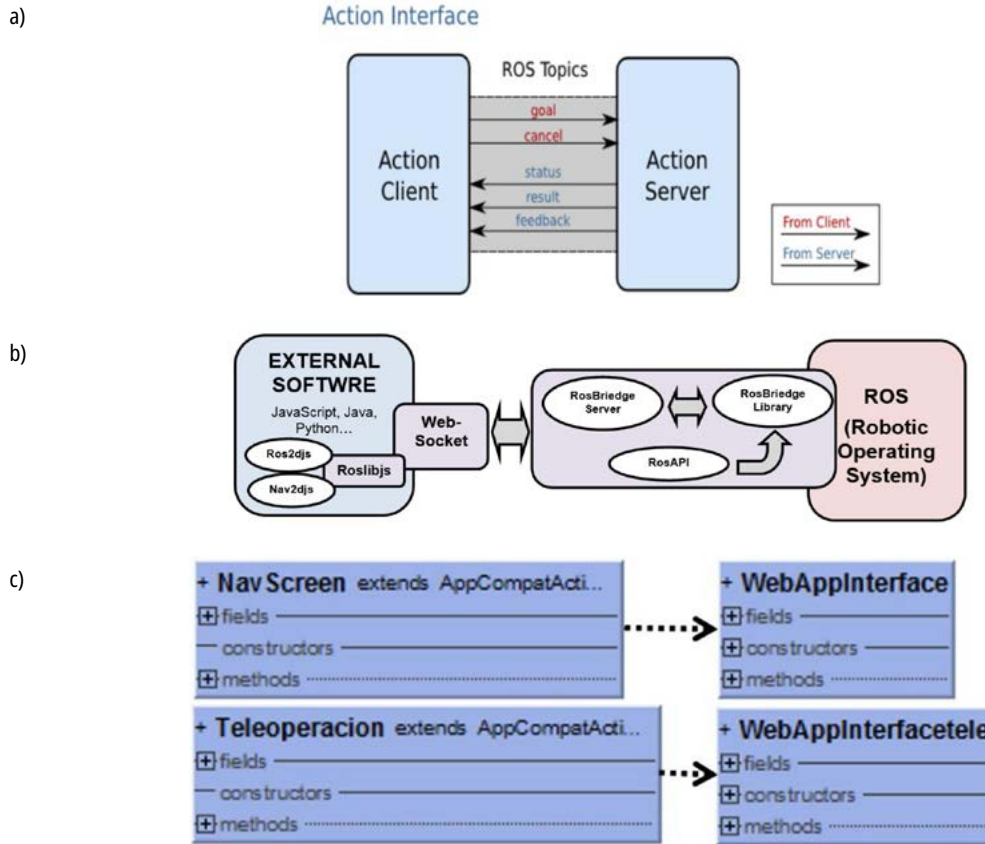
a)

Action Interface

ROS Topics

Action Client

goal
cancel
status
result
feedback

Action Server

From Client
From Server

b)

EXTERNAL SOFTWRE
JavaScript, Java, Python...
Ros2djs
Nav2djs
Roslibjs
Web-Socket

RosBriedge Server
RosBriedge Library
RosAPI

ROS (Robotic Operating System)

c)

+ Nav Screen extends AppCompatActi...
⊞ fields
— constructors
⊞ methods

+ WebAppInterface
⊞ fields
⊞ constructors
⊞ methods

+ Teleoperacion extends AppCompatActi...
⊞ fields
— constructors
⊞ methods

+ WebAppInterfacetele
⊞ fields
⊞ constructors
⊞ methods